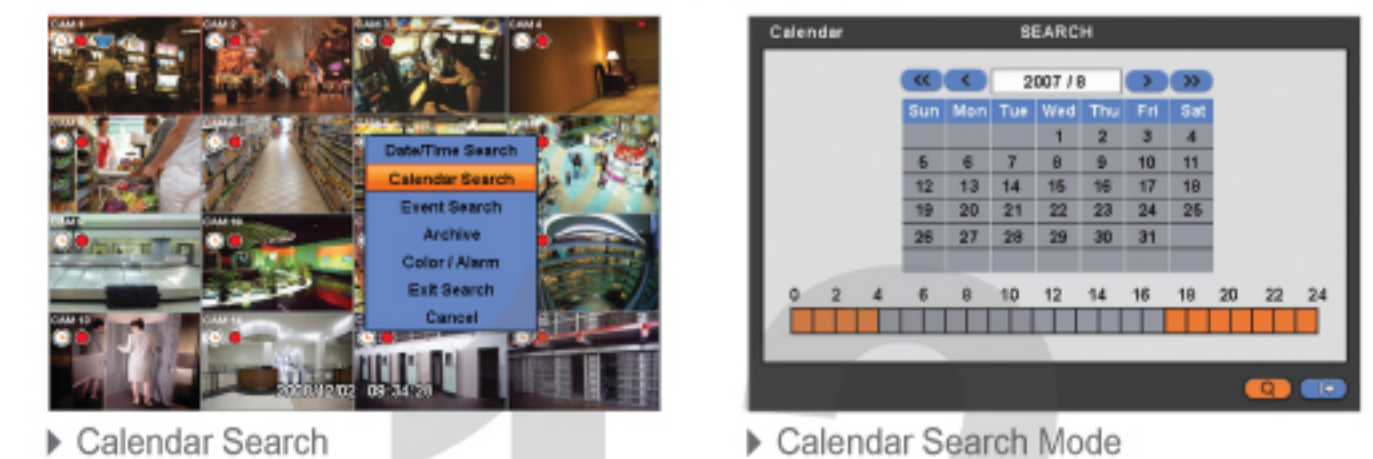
CAM 1 CAM 2 CAM 3 CAM 4

Date/Time Search
Calendar Search
Event Search
Archive
Color / Alarm
Exit Search
Cancel

CAM 13 CAM 14
2008/12/02 09:34:20

▶ Calendar Search

Calendar SEARCH

2007 / 8

| Sun | Mon | Tue | Wed | Thu | Fri | Sat |
|---|---|---|---|---|---|---|
| | | | 1 | 2 | 3 | 4 |
| 5 | 6 | 7 | 8 | 9 | 10 | 11 |
| 12 | 13 | 14 | 15 | 16 | 17 | 18 |
| 19 | 20 | 21 | 22 | 23 | 24 | 25 |
| 26 | 27 | 28 | 29 | 30 | 31 | |

0 2 4 6 8 10 12 14 16 18 20 22 24

▶ Calendar Search Mode